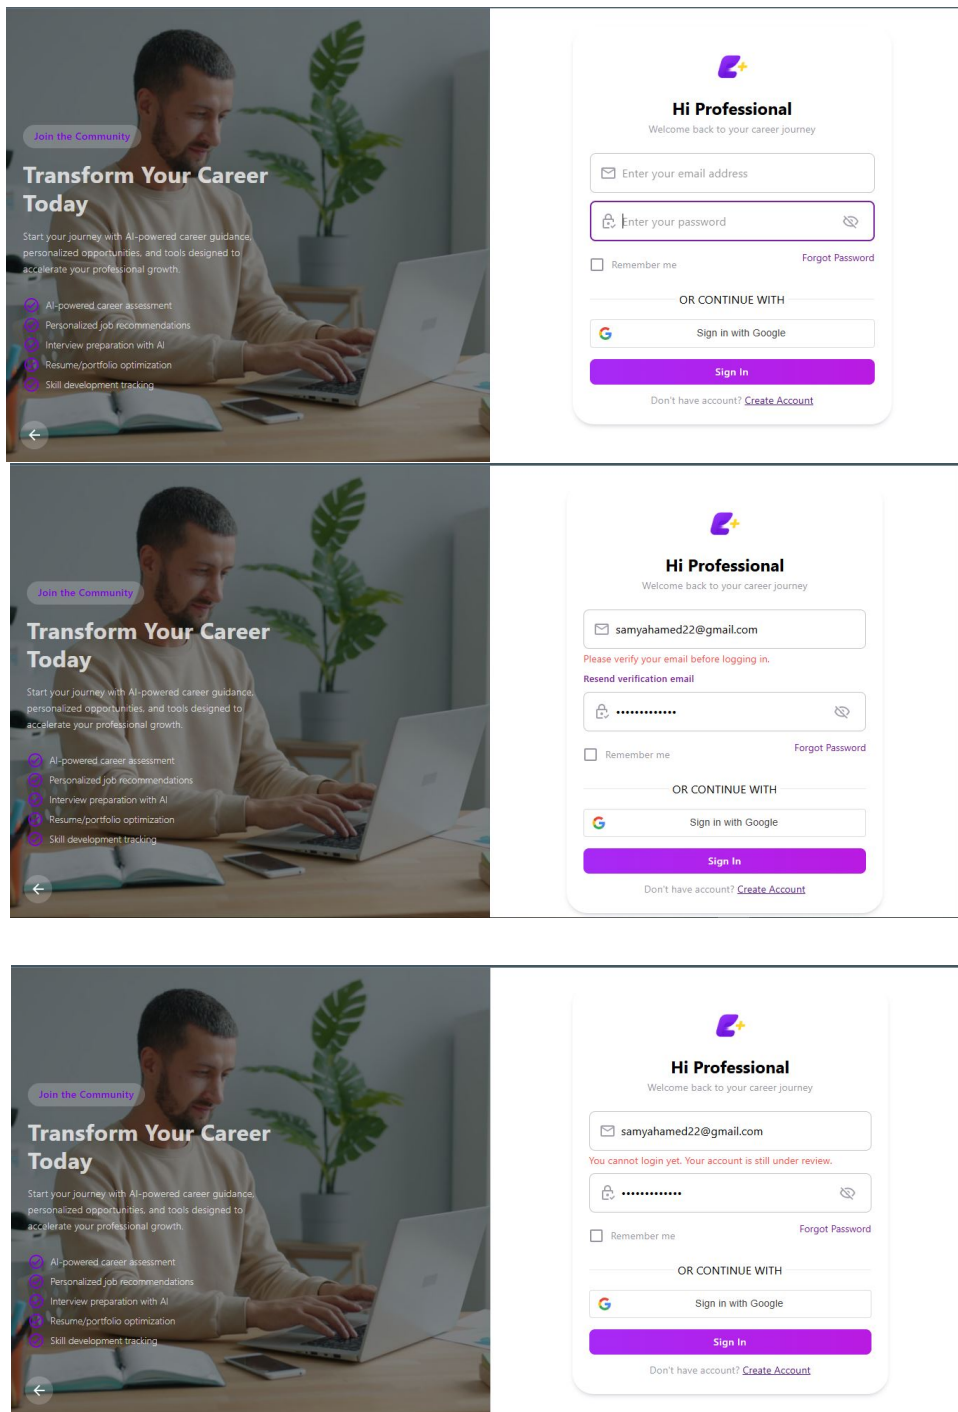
Join the Community

Transform Your Career Today

Start your journey with AI-powered career guidance, personalized opportunities, and tools designed to accelerate your professional growth.

AI-powered career assessment
Personalized job recommendations
Interview preparation with AI
Resume/portfolio optimization
Skill development tracking

Hi Professional
Welcome back to your career journey

Enter your email address
Enter your password
Remember me
Forgot Password
OR CONTINUE WITH
Sign in with Google
Sign In
Don't have account? Create Account

Join the Community

Transform Your Career Today

Start your journey with AI-powered career guidance, personalized opportunities, and tools designed to accelerate your professional growth.

AI-powered career assessment
Personalized job recommendations
Interview preparation with AI
Resume/portfolio optimization
Skill development tracking

Hi Professional
Welcome back to your career journey

samyahamed22@gmail.com
Please verify your email before logging in.
Resend verification email
••••••••••••
Remember me
Forgot Password
OR CONTINUE WITH
Sign in with Google
Sign In
Don't have account? Create Account

Join the Community

Transform Your Career Today

Start your journey with AI-powered career guidance, personalized opportunities, and tools designed to accelerate your professional growth.

AI-powered career assessment
Personalized job recommendations
Interview preparation with AI
Resume/portfolio optimization
Skill development tracking

Hi Professional
Welcome back to your career journey

samyahamed22@gmail.com
You cannot login yet. Your account is still under review.
••••••••••••
Remember me
Forgot Password
OR CONTINUE WITH
Sign in with Google
Sign In
Don't have account? Create Account